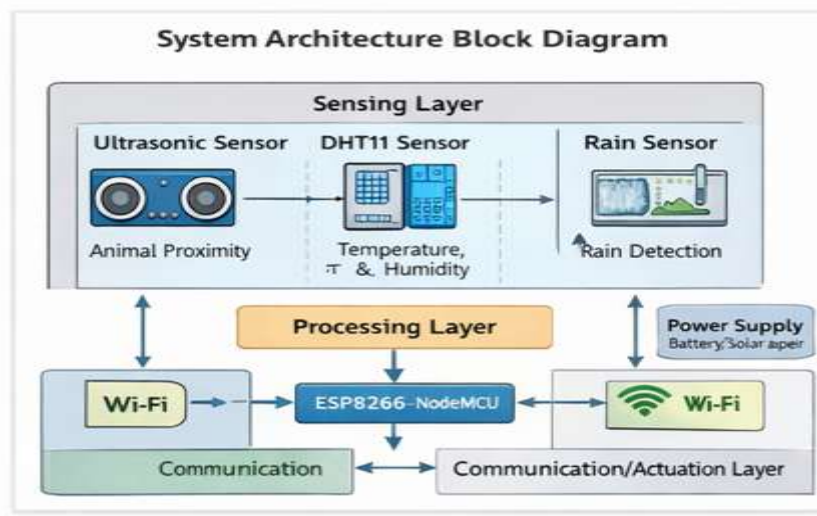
System Architecture Block Diagram

Sensing Layer

Ultrasonic Sensor

Animal Proximity

DHT11 Sensor

Temperature, ፹ & Humidity

Rain Sensor

Rain Detection

Processing Layer

Power Supply
Battery/Solar apeir

Wi-Fi

ESP8266-NodeMCU

Wi-Fi

Communication

Communication/Actuation Layer